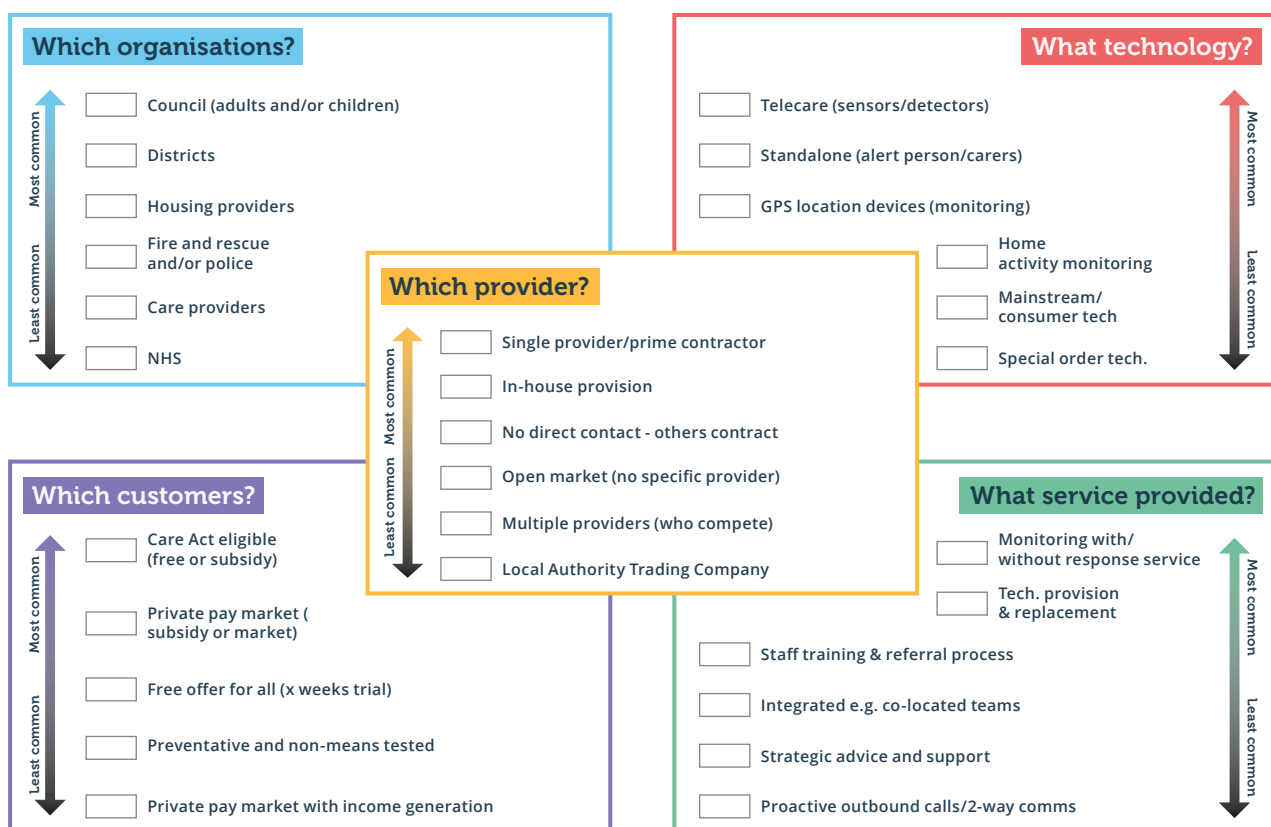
Which organisations?

Most common
Least common

Council (adults and/or children)
Districts
Housing providers
Fire and rescue and/or police
Care providers
NHS

What technology?

Most common
Least common

Telecare (sensors/detectors)
Standalone (alert person/carers)
GPS location devices (monitoring)
Home activity monitoring
Mainstream/ consumer tech
Special order tech.

Which provider?

Most common
Least common

Single provider/prime contractor
In-house provision
No direct contact - others contract
Open market (no specific provider)
Multiple providers (who compete)
Local Authority Trading Company

Which customers?

Most common
Least common

Care Act eligible (free or subsidy)
Private pay market ( subsidy or market)
Free offer for all (x weeks trial)
Preventative and non-means tested
Private pay market with income generation

What service provided?

Most common
Least common

Monitoring with/ without response service
Tech. provision & replacement
Staff training & referral process
Integrated e.g. co-located teams
Strategic advice and support
Proactive outbound calls/2-way comms